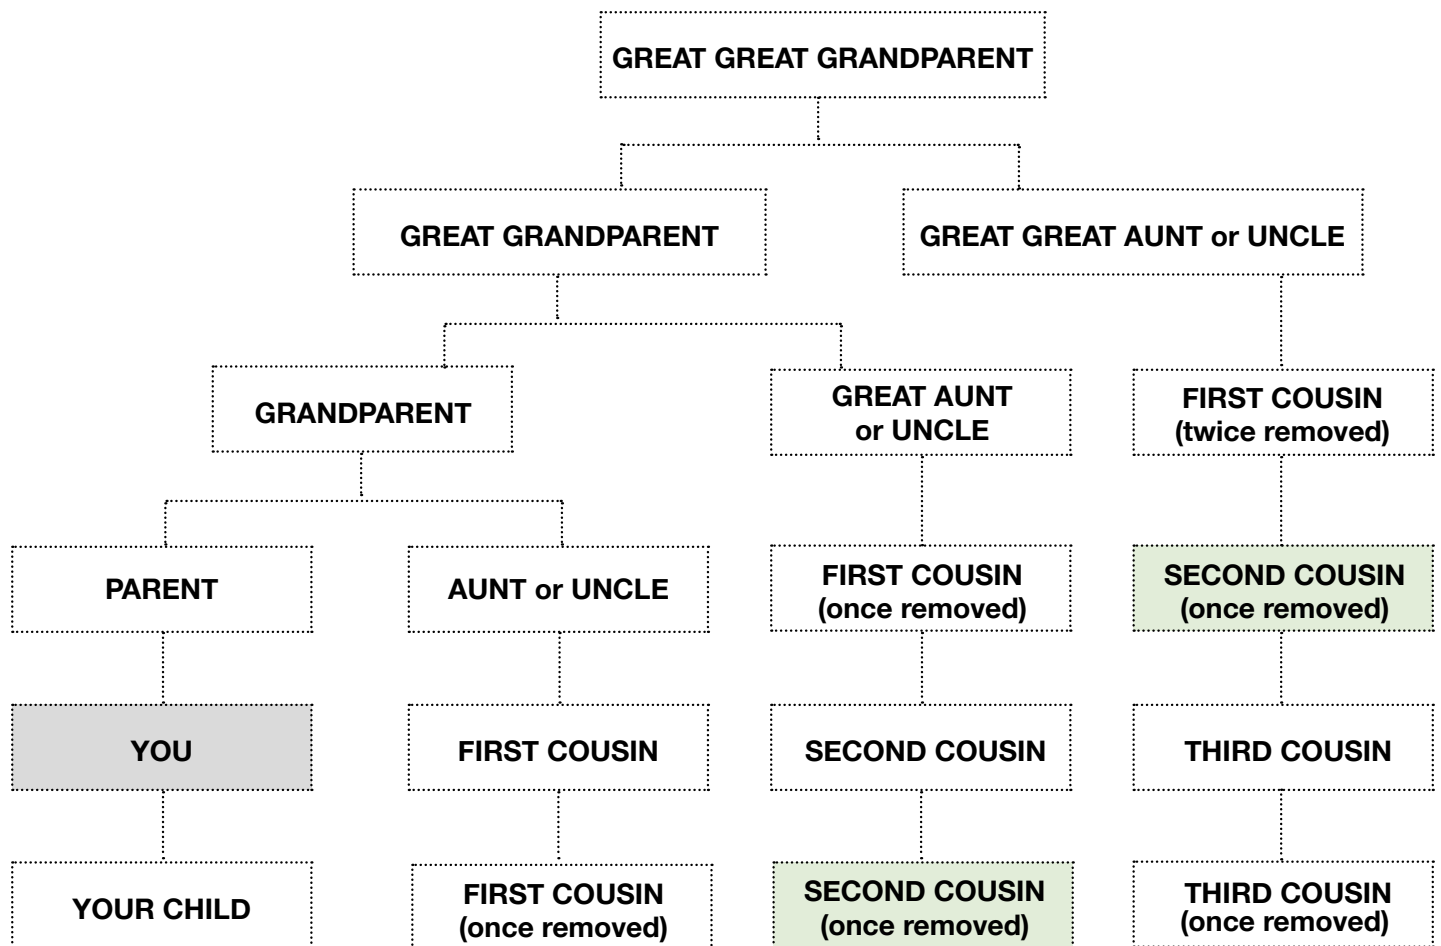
GREAT GREAT GRANDPARENT

GREAT GRANDPARENT

GREAT GREAT AUNT or UNCLE

GRANDPARENT

GREAT AUNT or UNCLE

FIRST COUSIN (twice removed)

PARENT

AUNT or UNCLE

FIRST COUSIN (once removed)

SECOND COUSIN (once removed)

YOU

FIRST COUSIN

SECOND COUSIN

THIRD COUSIN

YOUR CHILD

FIRST COUSIN (once removed)

SECOND COUSIN (once removed)

THIRD COUSIN (once removed)